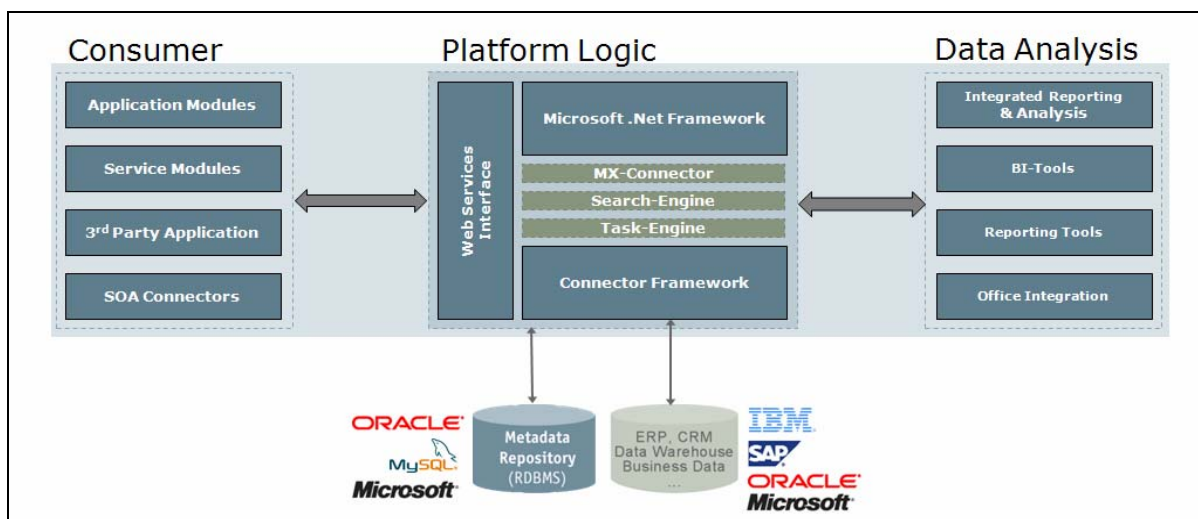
Consumer

Application Modules

Service Modules

3rd Party Application

SOA Connectors

Platform Logic

Web Services Interface

Microsoft .Net Framework

MX-Connector

Search-Engine

Task-Engine

Connector Framework

Data Analysis

Integrated Reporting & Analysis

BI-Tools

Reporting Tools

Office Integration

ORACLE

MySQL

Microsoft

Metadata Repository (RDBMS)

ERP, CRM Data Warehouse Business Data ...

IBM

SAP

ORACLE

Microsoft